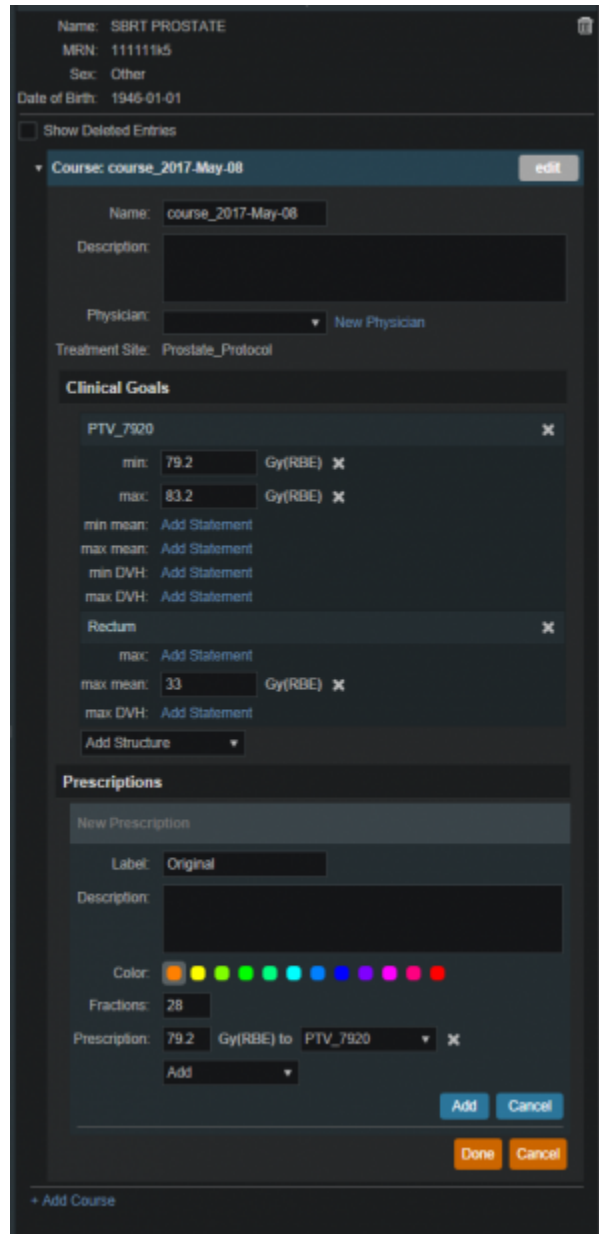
Name: SBRT PROSTATE
MRN: 111111k5
Sex: Other
Date of Birth: 1946-01-01

Show Deleted Entries

Course: course_2017-May-08

edit

Name: course_2017-May-08

Description:

Physician: New Physician

Treatment Site: Prostate_Protocol

Clinical Goals

PTV_7920

min: 79.2 Gy(RBE)

max: 83.2 Gy(RBE)

min mean: Add Statement

max mean: Add Statement

min DVH: Add Statement

max DVH: Add Statement

Rectum

max: Add Statement

max mean: 33 Gy(RBE)

max DVH: Add Statement

Add Structure

Prescriptions

New Prescription

Label: Original

Description:

Color:

Fractions: 28

Prescription: 79.2 Gy(RBE) to PTV_7920

Add

Add Cancel

Done Cancel

+ Add Course